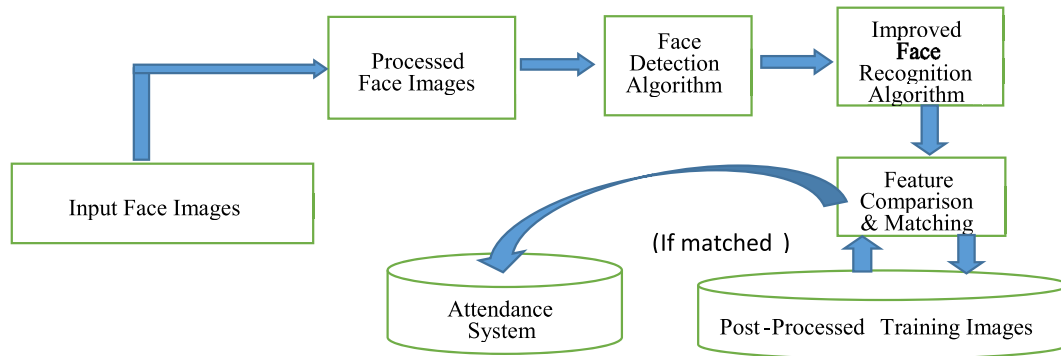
Input Face Images

Processed Face Images

Face Detection Algorithm

Improved Face Recognition Algorithm

Feature Comparison & Matching

(If matched )

Attendance System

Post-Processed Training Images